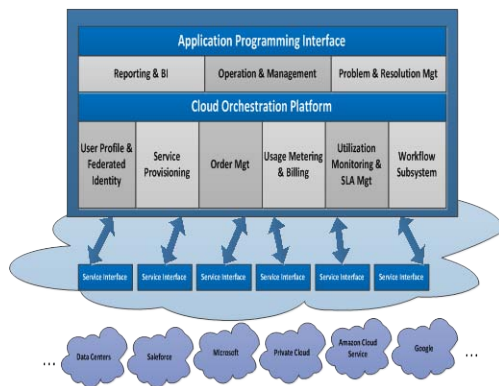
Application Programming Interface

Reporting & BI

Operation & Management

Problem & Resolution Mgt

Cloud Orchestration Platform

User Profile & Federated Identity

Service Provisioning

Order Mgt

Usage Metering & Billing

Utilization Monitoring & SLA Mgt

Workflow Subsystem

Service Interface

Service Interface

Service Interface

Service Interface

Service Interface

Service Interface

...

Data Centers

Saleforce

Microsoft

Private Cloud

Amazon Cloud Service

Google

...